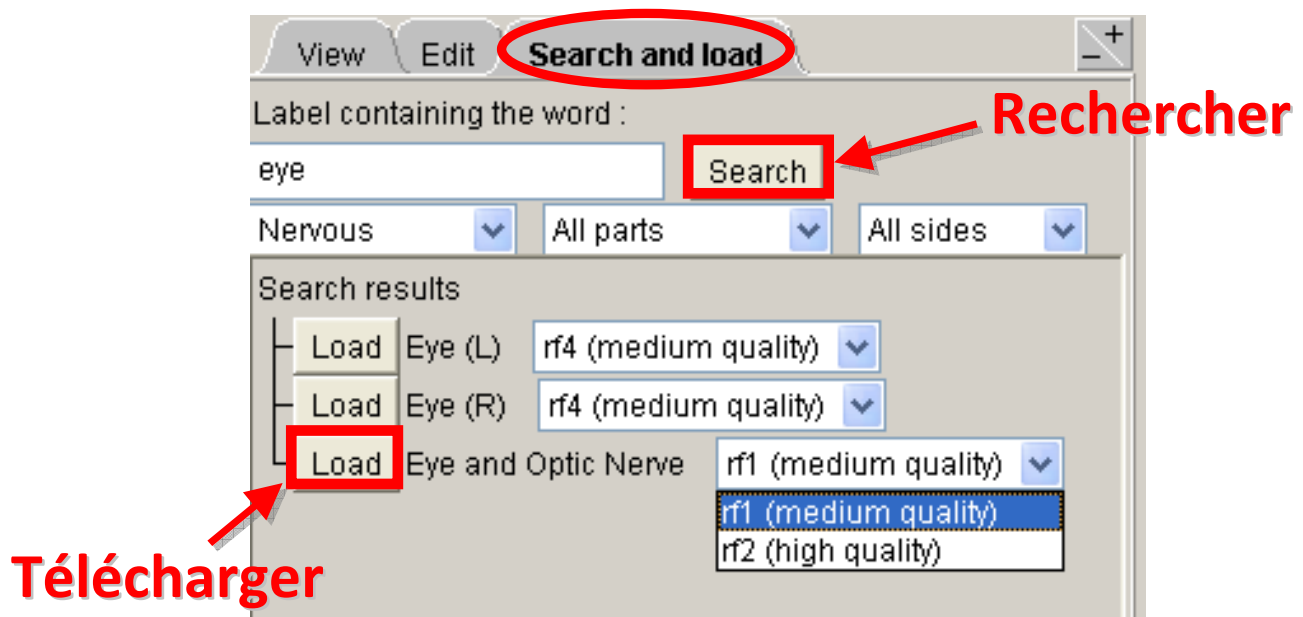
View Edit Search and load

$\frac{+}{-}$

Label containing the word :

Rechercher

eye

Search

Nervous

All parts

All sides

Search results

Load Eye (L) rf4 (medium quality)

Load Eye (R) rf4 (medium quality)

Load Eye and Optic Nerve rf1 (medium quality)

rf1 (medium quality)

rf2 (high quality)

Télécharger